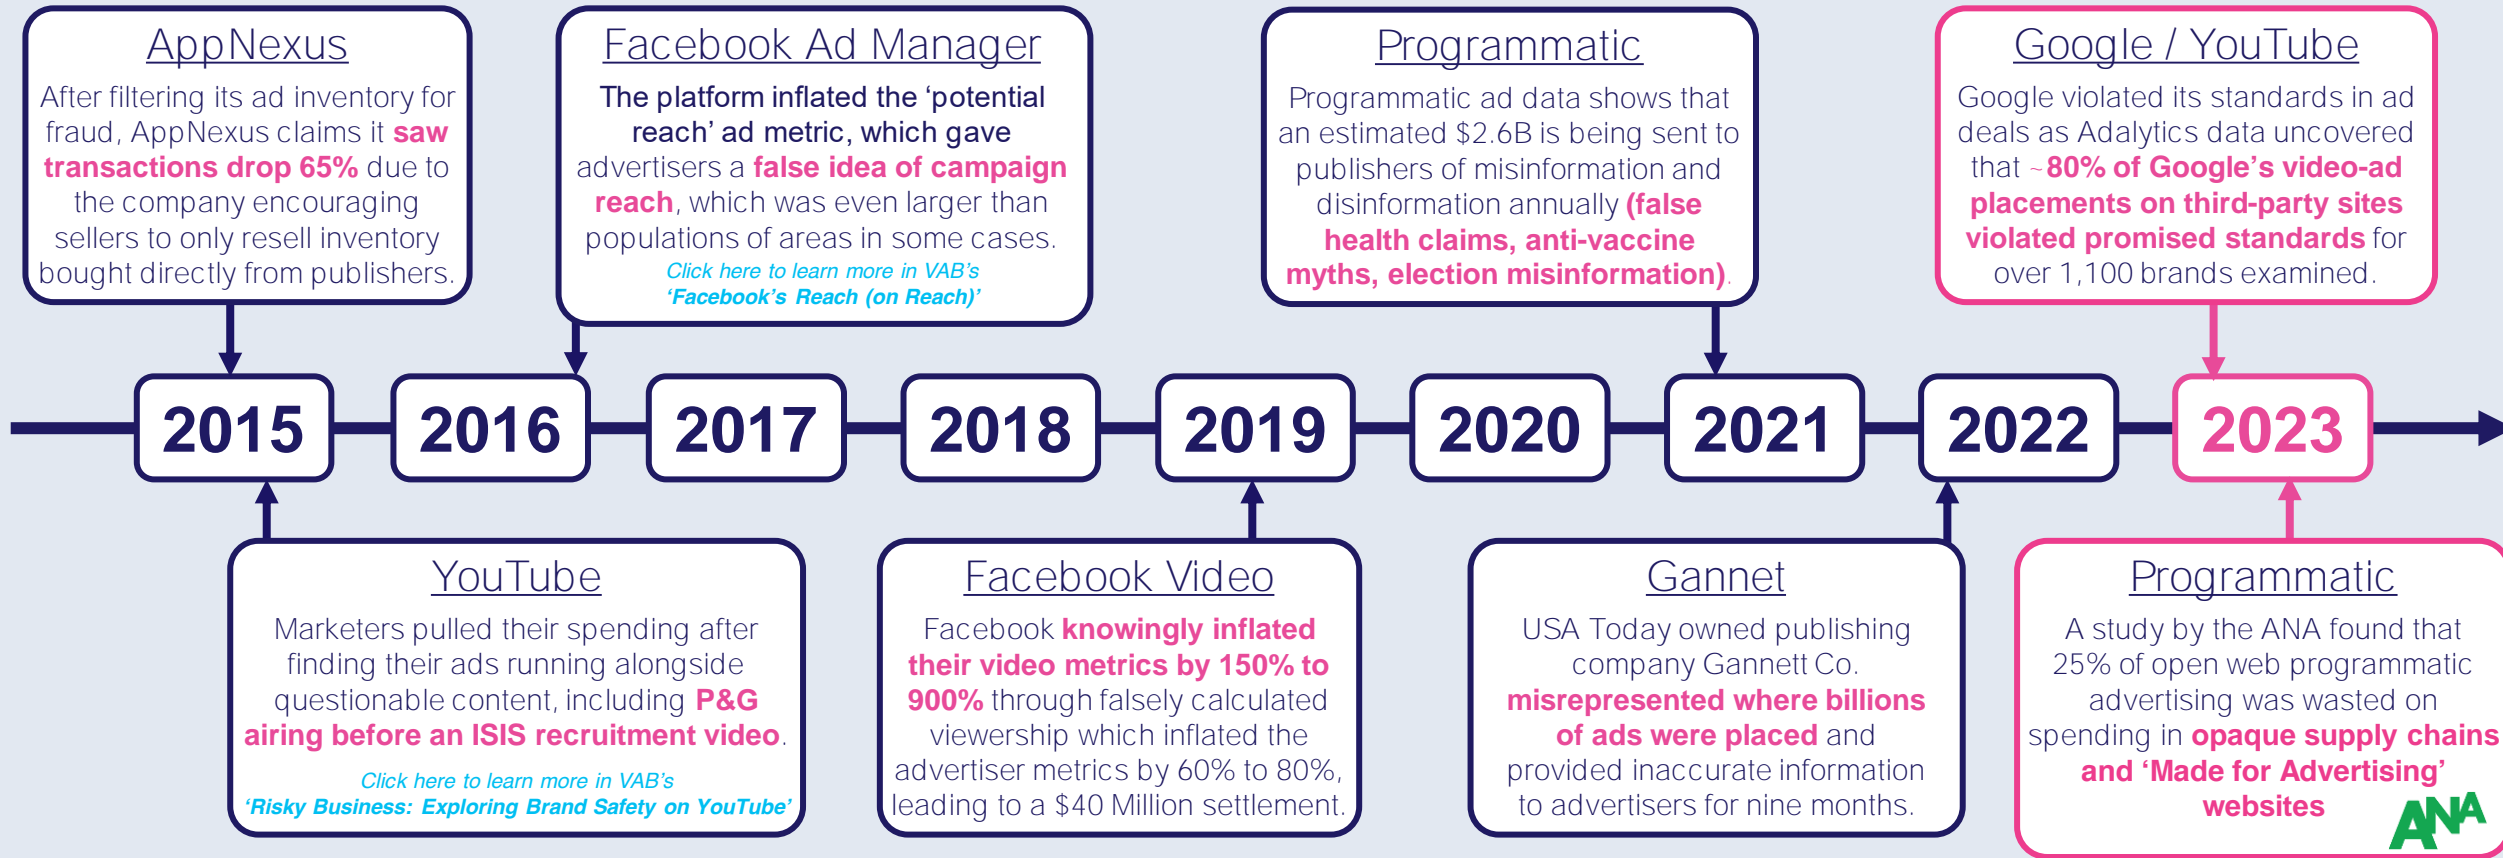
AppNexus

After filtering its ad inventory for fraud, AppNexus claims it saw transactions drop 65% due to the company encouraging sellers to only resell inventory bought directly from publishers.

Facebook Ad Manager

The platform inflated the 'potential reach' ad metric, which gave advertisers a false idea of campaign reach, which was even larger than populations of areas in some cases.

Click here to learn more in VAB's 'Facebook's Reach (on Reach)'

Programmatic

Programmatic ad data shows that an estimated $2.6B is being sent to publishers of misinformation and disinformation annually (false health claims, anti-vaccine myths, election misinformation).

Google / YouTube

Google violated its standards in ad deals as Adalytics data uncovered that ~80% of Google's video-ad placements on third-party sites violated promised standards for over 1,100 brands examined.

2015 2016 2017 2018 2019 2020 2021 2022 2023

YouTube

Marketers pulled their spending after finding their ads running alongside questionable content, including P&G airing before an ISIS recruitment video.

Click here to learn more in VAB's 'Risky Business: Exploring Brand Safety on YouTube'

Facebook Video

Facebook knowingly inflated their video metrics by 150% to 900% through falsely calculated viewership which inflated the advertiser metrics by 60% to 80%, leading to a $40 Million settlement.

Gannet

USA Today owned publishing company Gannett Co. misrepresented where billions of ads were placed and provided inaccurate information to advertisers for nine months.

Programmatic

A study by the ANA found that 25% of open web programmatic advertising was wasted on spending in opaque supply chains and 'Made for Advertising' websites

ANA